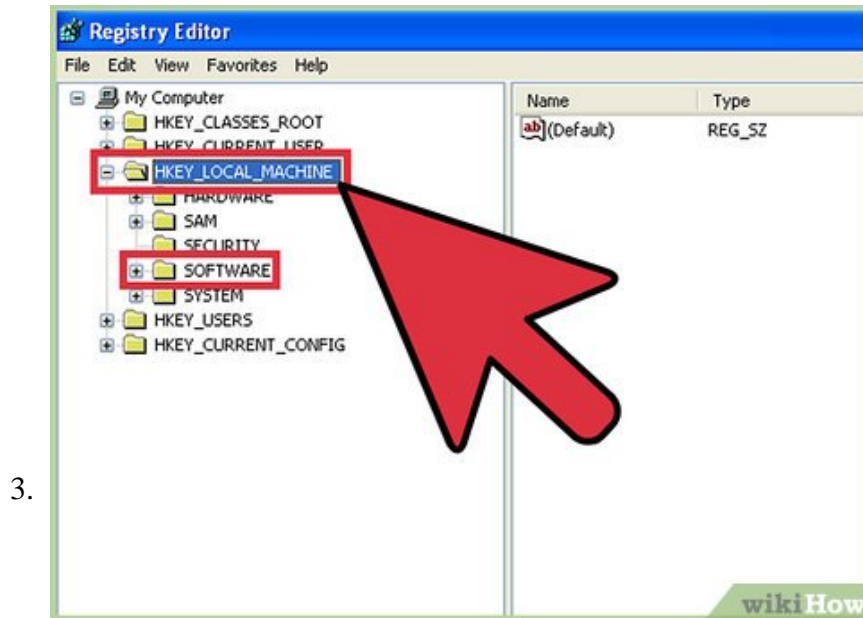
Registry Editor

File Edit View Favorites Help

My Computer
HKEY_CLASSES_ROOT
HKEY_CURRENT_USER
HKEY_LOCAL_MACHINE
HARDWARE
SAM
SECURITY
SOFTWARE
SYSTEM
HKEY_USERS
HKEY_CURRENT_CONFIG

| Name | Type |
|---|---|
| ab (Default) | REG_SZ |

3.

wikiHow